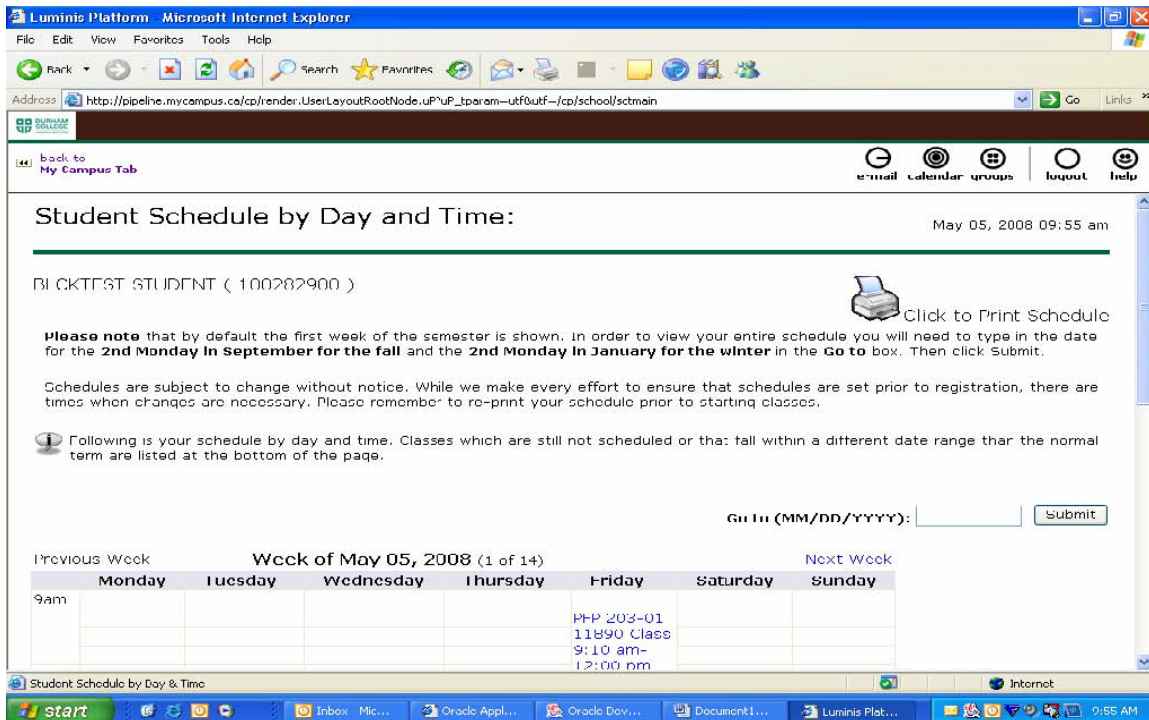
Luminis Platform Microsoft Internet Explorer

File Edit View Favorites Tools Help

Back Search Favorites

Address http://pipeline.mycampus.ca/cp/render.UserLayoutRootNode.uP?uP_tparam=utf&utf=/cp/school/sctmain Go Links

DURHAM COLLEGE

back to My Campus Tab

e-mail calendar groups logout help

Student Schedule by Day and Time:

May 05, 2008 09:55 am

BLCKTEST STUDENT ( 100282900 )

Click to Print Schedule

**Please note** that by default the first week of the semester is shown. In order to view your entire schedule you will need to type in the date for the **2nd Monday in September for the fall** and the **2nd Monday in January for the winter** in the **Go to** box. Then click Submit.

Schedules are subject to change without notice. While we make every effort to ensure that schedules are set prior to registration, there are times when changes are necessary. Please remember to re-print your schedule prior to starting classes.

Following is your schedule by day and time. Classes which are still not scheduled or that fall within a different date range than the normal term are listed at the bottom of the page.

Go to (MM/DD/YYYY): Submit

Previous Week Week of May 05, 2008 (1 of 14) Next Week

| | Monday | Tuesday | Wednesday | Thursday | Friday | Saturday | Sunday |
|---|---|---|---|---|---|---|---|
| 9am | | | | | PFP 203-01 11890 Class 9:10 am-12:00 pm | | |

Student Schedule by Day & Time Internet

start Inbox Mic... Oracle Appl... Oracle Dev... Document1... Luminis Plat... 9:55 AM